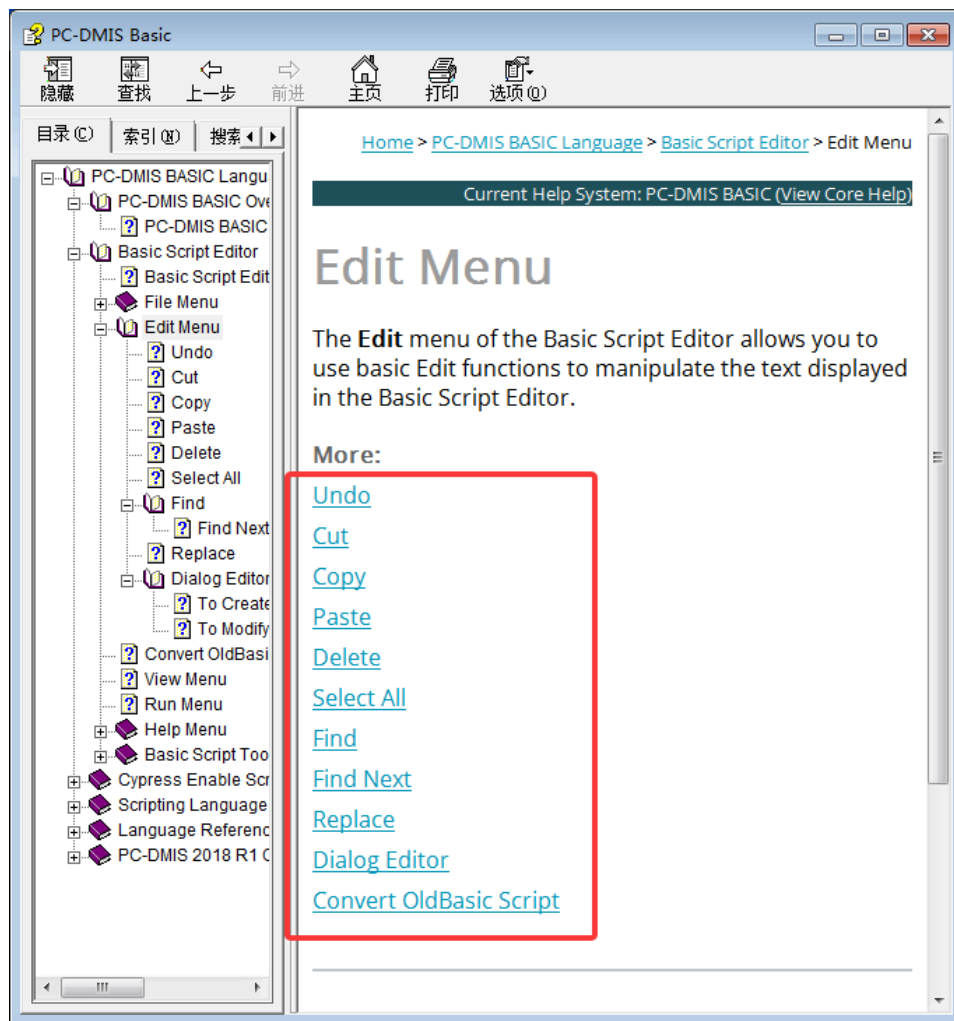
PC-DMIS Basic

隐藏 查找 上一步 前进 主页 打印 选项(O)

目录(C) 索引(N) 搜索

PC-DMIS BASIC Langu
PC-DMIS BASIC Ove
PC-DMIS BASIC
Basic Script Editor
Basic Script Edit
File Menu
Edit Menu
Undo
Cut
Copy
Paste
Delete
Select All
Find
Find Next
Replace
Dialog Editor
To Create
To Modify
Convert OldBasi
View Menu
Run Menu
Help Menu
Basic Script Too
Cypress Enable Scr
Scripting Language
Language Referenc
PC-DMIS 2018 R1 C

Home > PC-DMIS BASIC Language > Basic Script Editor > Edit Menu

Current Help System: PC-DMIS BASIC (View Core Help)

Edit Menu

The **Edit** menu of the Basic Script Editor allows you to use basic Edit functions to manipulate the text displayed in the Basic Script Editor.

More:

Undo
Cut
Copy
Paste
Delete
Select All
Find
Find Next
Replace
Dialog Editor
Convert OldBasic Script